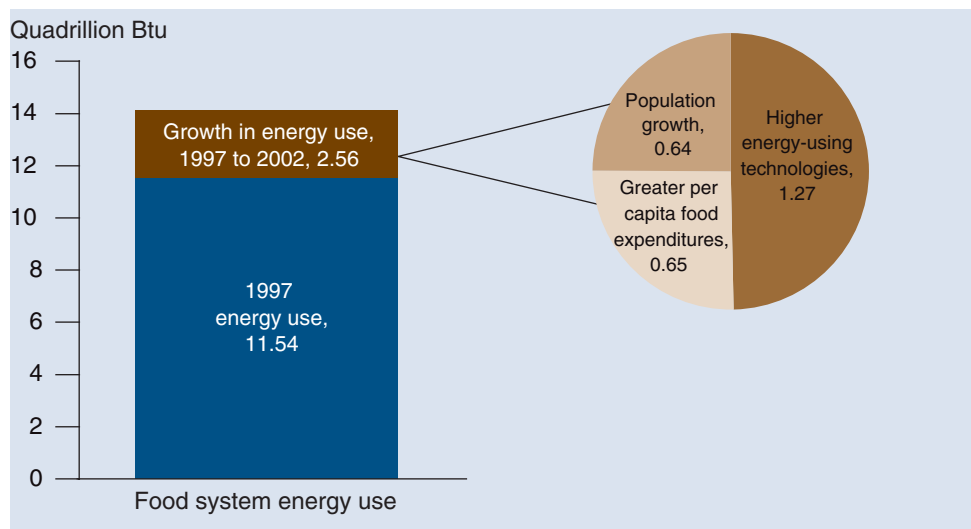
Quadrillion Btu

16
14
12
10
8
6
4
2
0

Growth in energy use, 1997 to 2002, 2.56

1997 energy use, 11.54

Food system energy use

Population growth, 0.64

Higher energy-using technologies, 1.27

Greater per capita food expenditures, 0.65